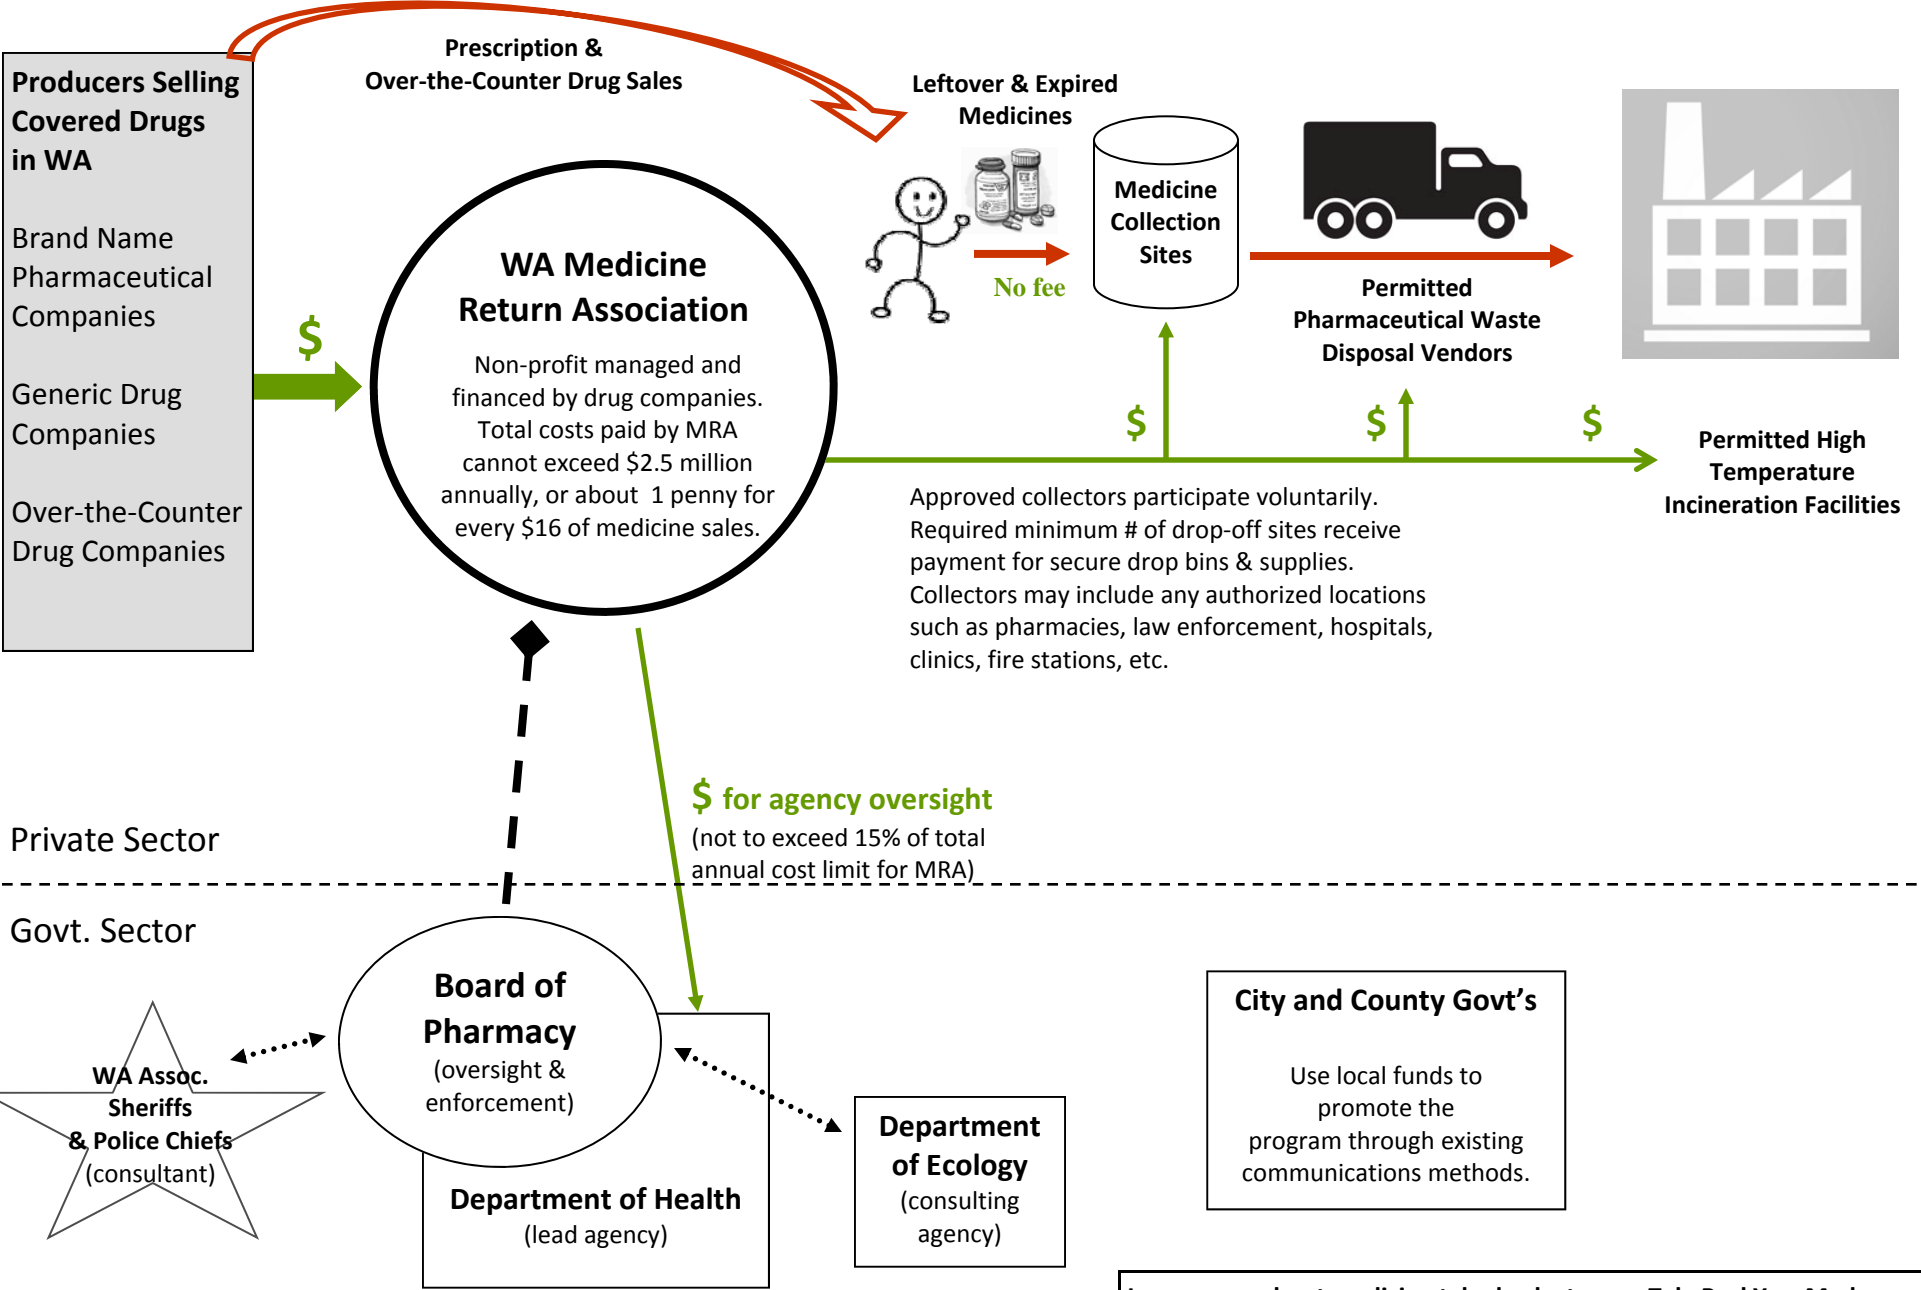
Producers Selling Covered Drugs in WA

Brand Name Pharmaceutical Companies

Generic Drug Companies

Over-the-Counter Drug Companies

Prescription & Over-the-Counter Drug Sales

$

WA Medicine Return Association

Non-profit managed and financed by drug companies. Total costs paid by MRA cannot exceed $2.5 million annually, or about 1 penny for every $16 of medicine sales.

Leftover & Expired Medicines

No fee

Medicine Collection Sites

Permitted Pharmaceutical Waste Disposal Vendors

$ $ $

Permitted High Temperature Incineration Facilities

Approved collectors participate voluntarily. Required minimum # of drop-off sites receive payment for secure drop bins & supplies. Collectors may include any authorized locations such as pharmacies, law enforcement, hospitals, clinics, fire stations, etc.

$ for agency oversight
(not to exceed 15% of total annual cost limit for MRA)

Private Sector

Govt. Sector

WA Assoc. Sheriffs & Police Chiefs (consultant)

Board of Pharmacy (oversight & enforcement)

Department of Health (lead agency)

Department of Ecology (consulting agency)

City and County Govt's

Use local funds to promote the program through existing communications methods.

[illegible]